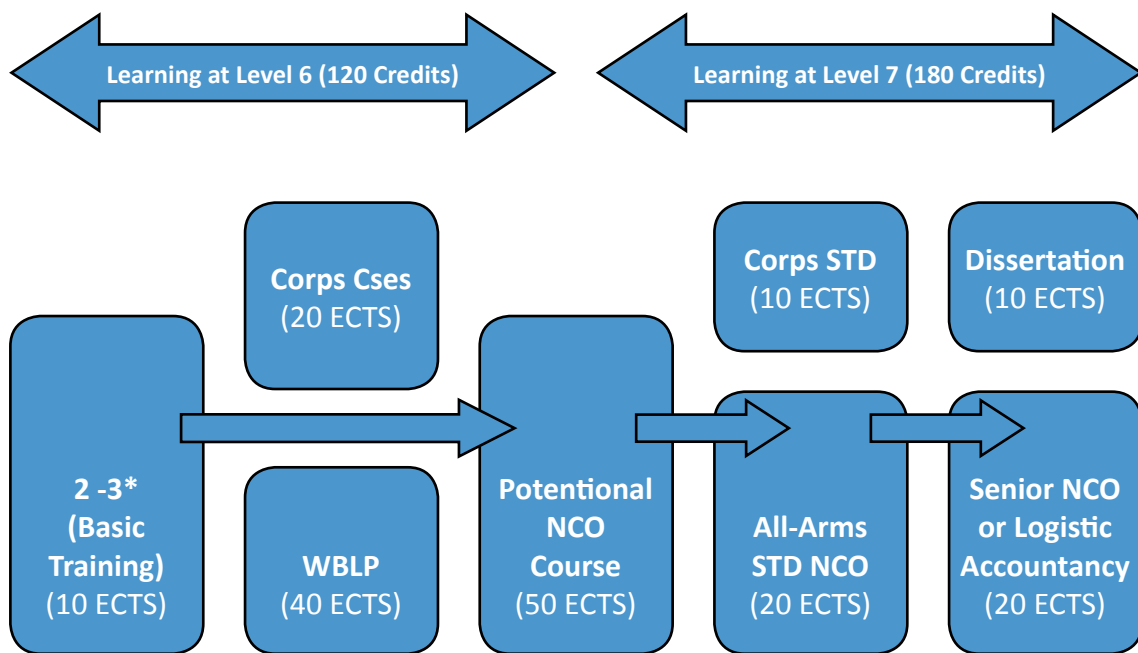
Learning at Level 6 (120 Credits)

Learning at Level 7 (180 Credits)

Corps Cses
(20 ECTS)

Corps STD
(10 ECTS)

Dissertation
(10 ECTS)

2 -3*
(Basic Training)
(10 ECTS)

WBLP
(40 ECTS)

Potentional NCO Course
(50 ECTS)

All-Arms STD NCO
(20 ECTS)

Senior NCO or Logistic Accountancy
(20 ECTS)